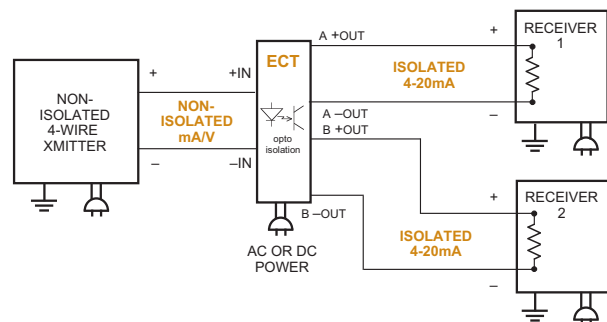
NON-ISOLATED 4-WIRE XMITTER

+

−

+IN

−IN

NON-ISOLATED mA/V

ECT

opto isolation

AC OR DC POWER

A +OUT

A −OUT

B +OUT

B −OUT

ISOLATED 4-20mA

ISOLATED 4-20mA

+

−

+

−

RECEIVER 1

RECEIVER 2